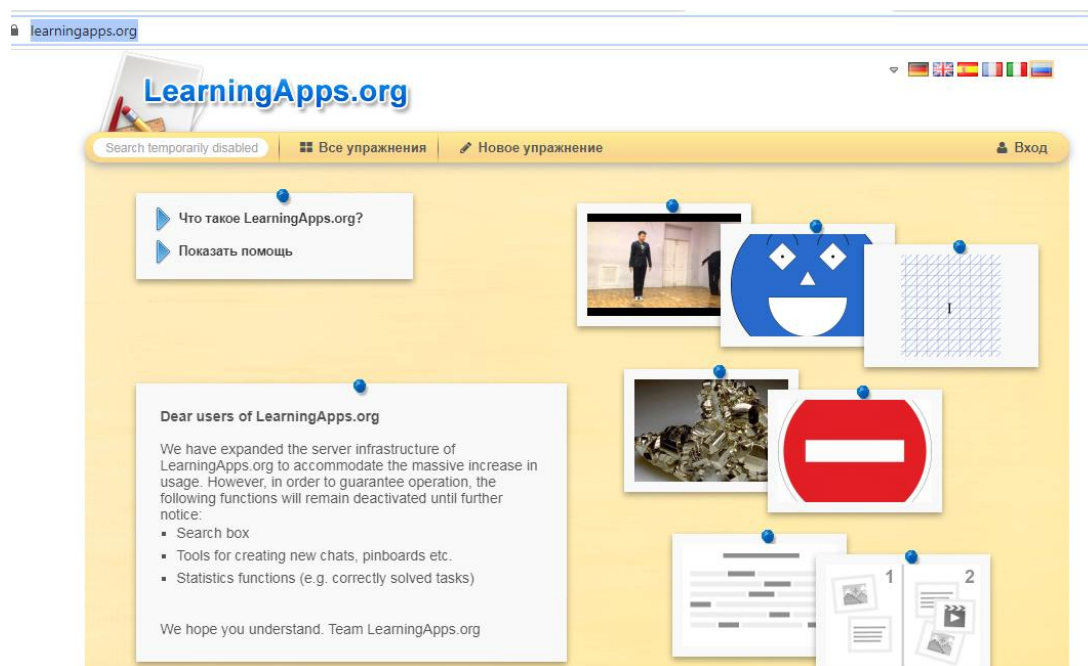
learningapps.org

LearningApps.org

Search temporarily disabled | Все упражнения | Новое упражнение | Вход

Что такое LearningApps.org?

Показать помощь

I

1 2

Dear users of LearningApps.org

We have expanded the server infrastructure of LearningApps.org to accommodate the massive increase in usage. However, in order to guarantee operation, the following functions will remain deactivated until further notice:

- Search box
- Tools for creating new chats, pinboards etc.
- Statistics functions (e.g. correctly solved tasks)

We hope you understand. Team LearningApps.org